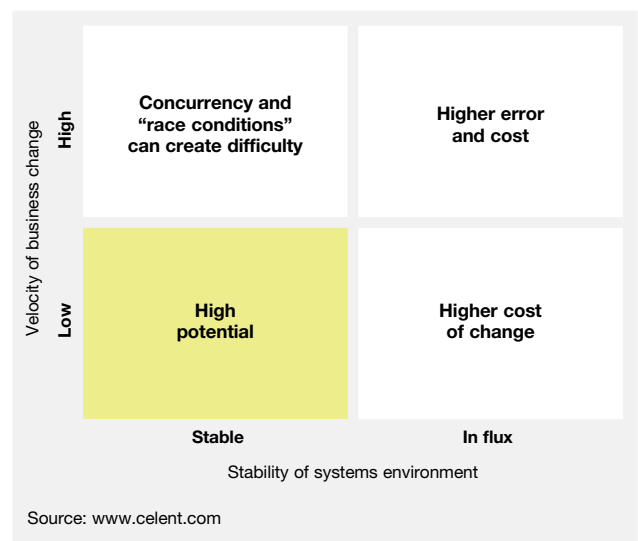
Velocity of business change

High

Concurrency and "race conditions" can create difficulty

Higher error and cost

Low

High potential

Higher cost of change

Stable

In flux

Stability of systems environment

Source: www.celent.com